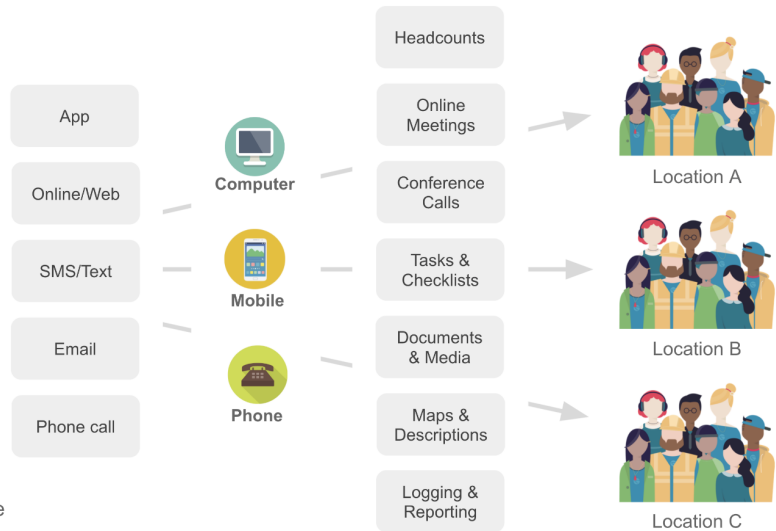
App

Online/Web

SMS/Text

Email

Phone call

Computer

Mobile

Phone

Headcounts

Online Meetings

Conference Calls

Tasks & Checklists

Documents & Media

Maps & Descriptions

Logging & Reporting

Location A

Location B

Location C

e